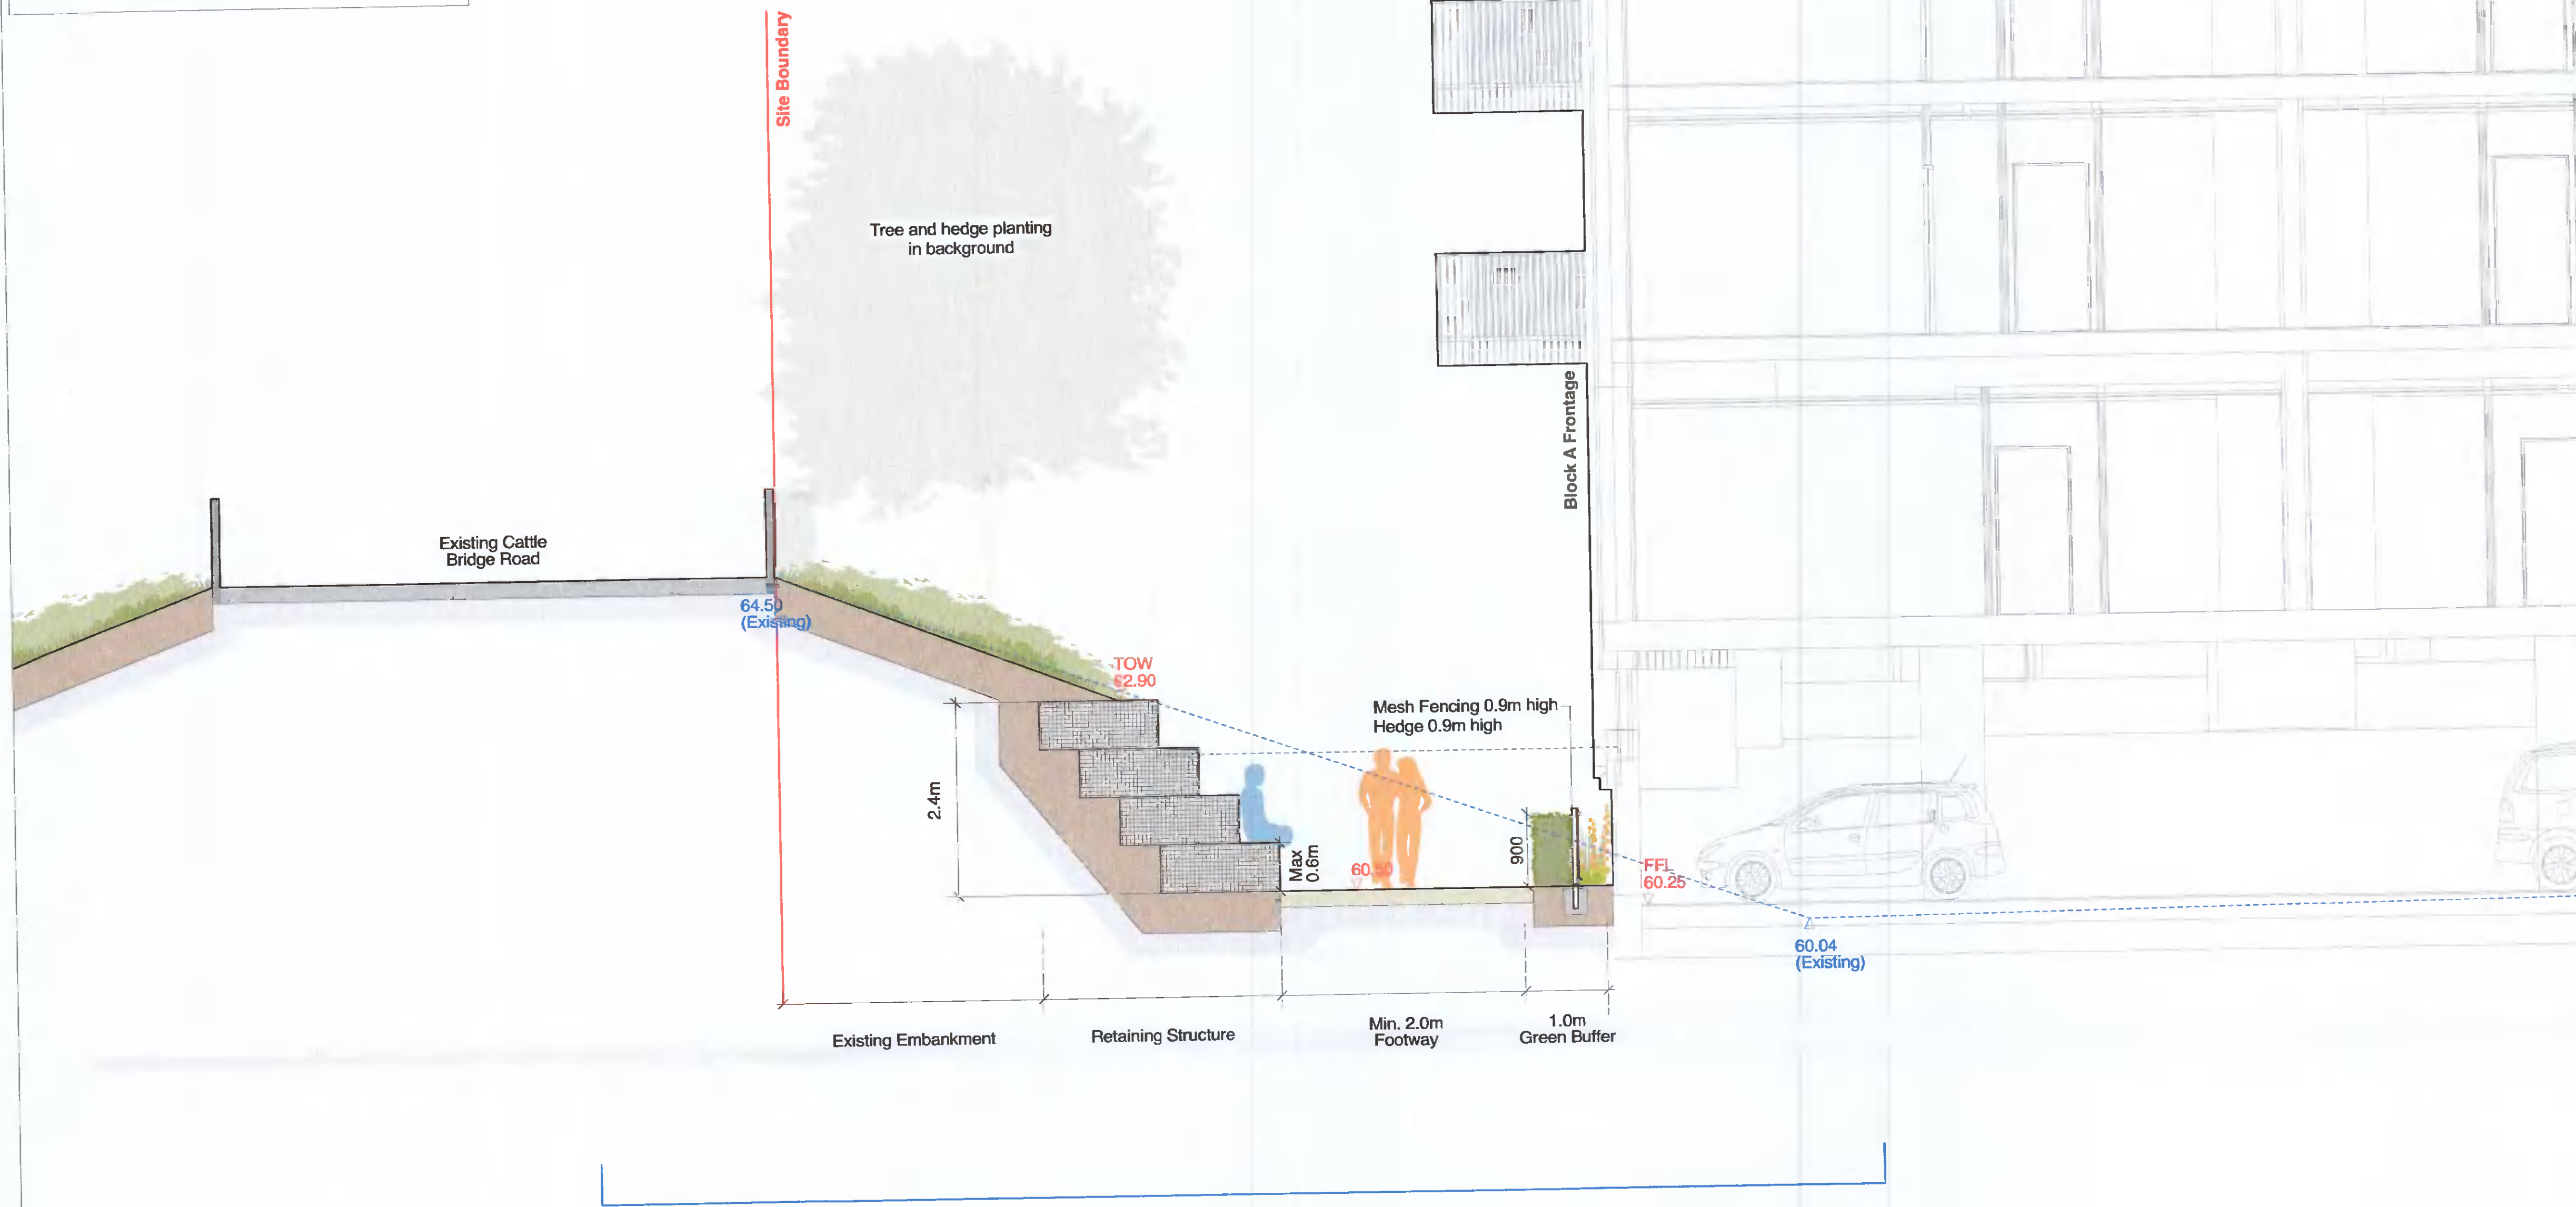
Site Boundary

Tree and hedge planting in background

Block A Frontage

Existing Cattle Bridge Road

64.50 (Existing)

TOW 62.90

Mesh Fencing 0.9m high
Hedge 0.9m high

2.4m

Max 0.6m

60.50

900

FFL 60.25

60.04 (Existing)

Existing Embankment

Retaining Structure

Min. 2.0m Footway

1.0m Green Buffer